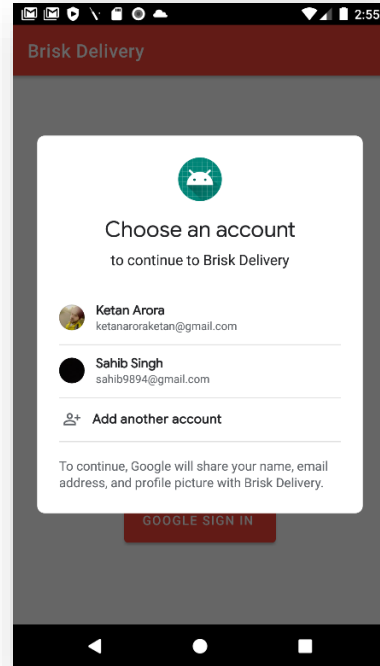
2:55

Brisk Delivery

Choose an account

to continue to Brisk Delivery

Ketan Arora
ketanaroraketan@gmail.com

Sahib Singh
sahib9894@gmail.com

Add another account

To continue, Google will share your name, email address, and profile picture with Brisk Delivery.

GOOGLE SIGN IN